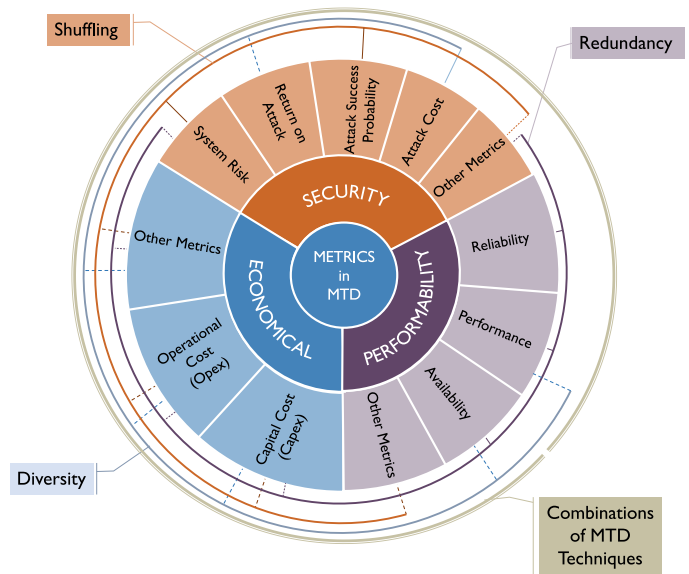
Shuffling

Redundancy

System Risk

Return on Attack

Attack Success Probability

Attack Cost

Other Metrics

SECURITY

Other Metrics

ECONOMICAL

METRICS in MTD

PERFORMABILITY

Reliability

Performance

Availability

Other Metrics

Operational Cost (Opex)

Capital Cost (Capex)

Diversity

Combinations of MTD Techniques